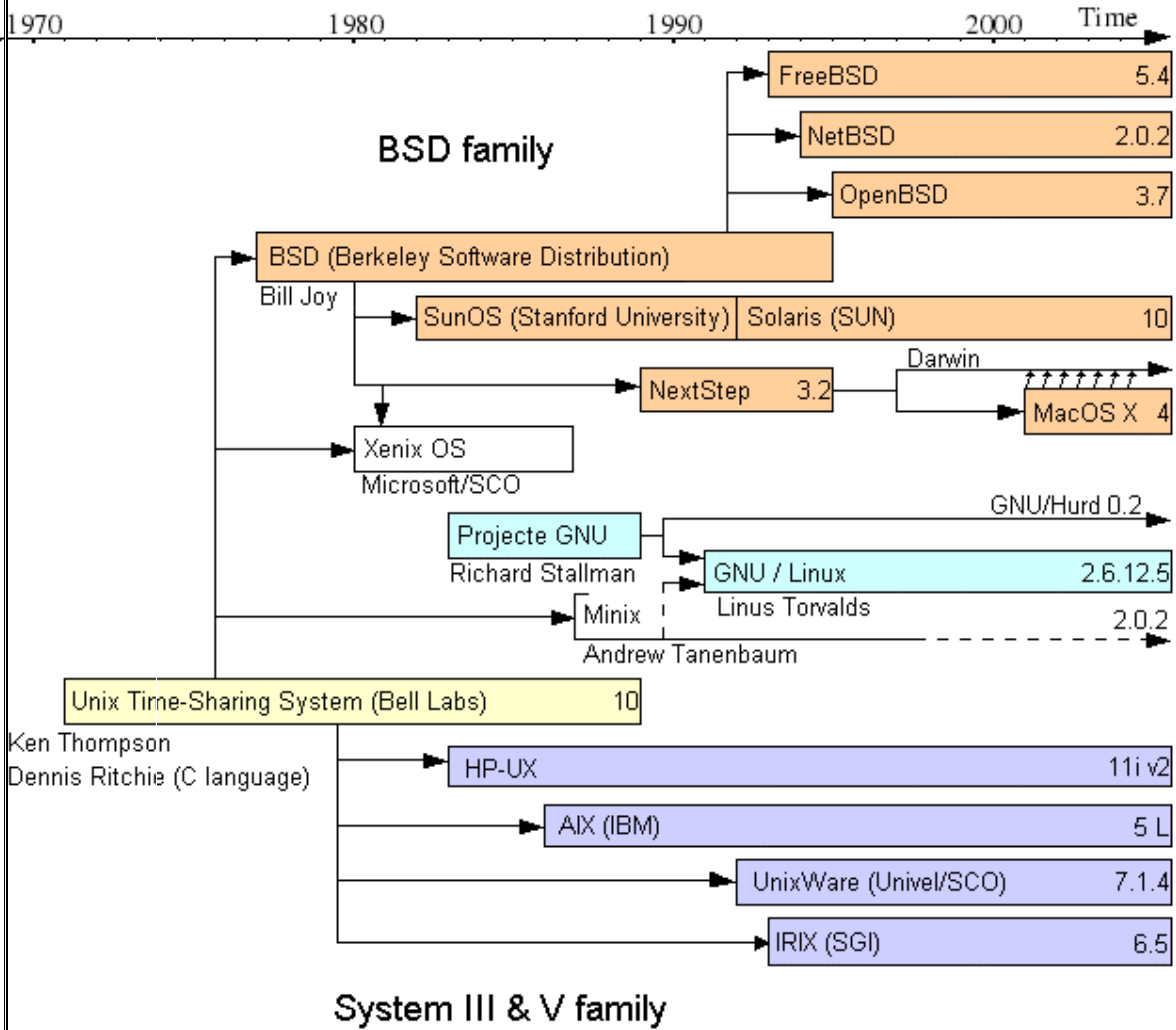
1970 1980 1990 2000 Time

FreeBSD 5.4

NetBSD 2.0.2

BSD family

OpenBSD 3.7

BSD (Berkeley Software Distribution)

Bill Joy

SunOS (Stanford University) Solaris (SUN) 10

Darwin

NextStep 3.2

MacOS X 4

Xenix OS

Microsoft/SCO

GNU/Hurd 0.2

Projecte GNU

Richard Stallman

GNU / Linux 2.6.12.5

Minix

Linus Torvalds

2.0.2

Andrew Tanenbaum

Unix Time-Sharing System (Bell Labs) 10

Ken Thompson

Dennis Ritchie (C language)

HP-UX 11i v2

AIX (IBM) 5 L

UnixWare (Univel/SCO) 7.1.4

IRIX (SGI) 6.5

System III & V family